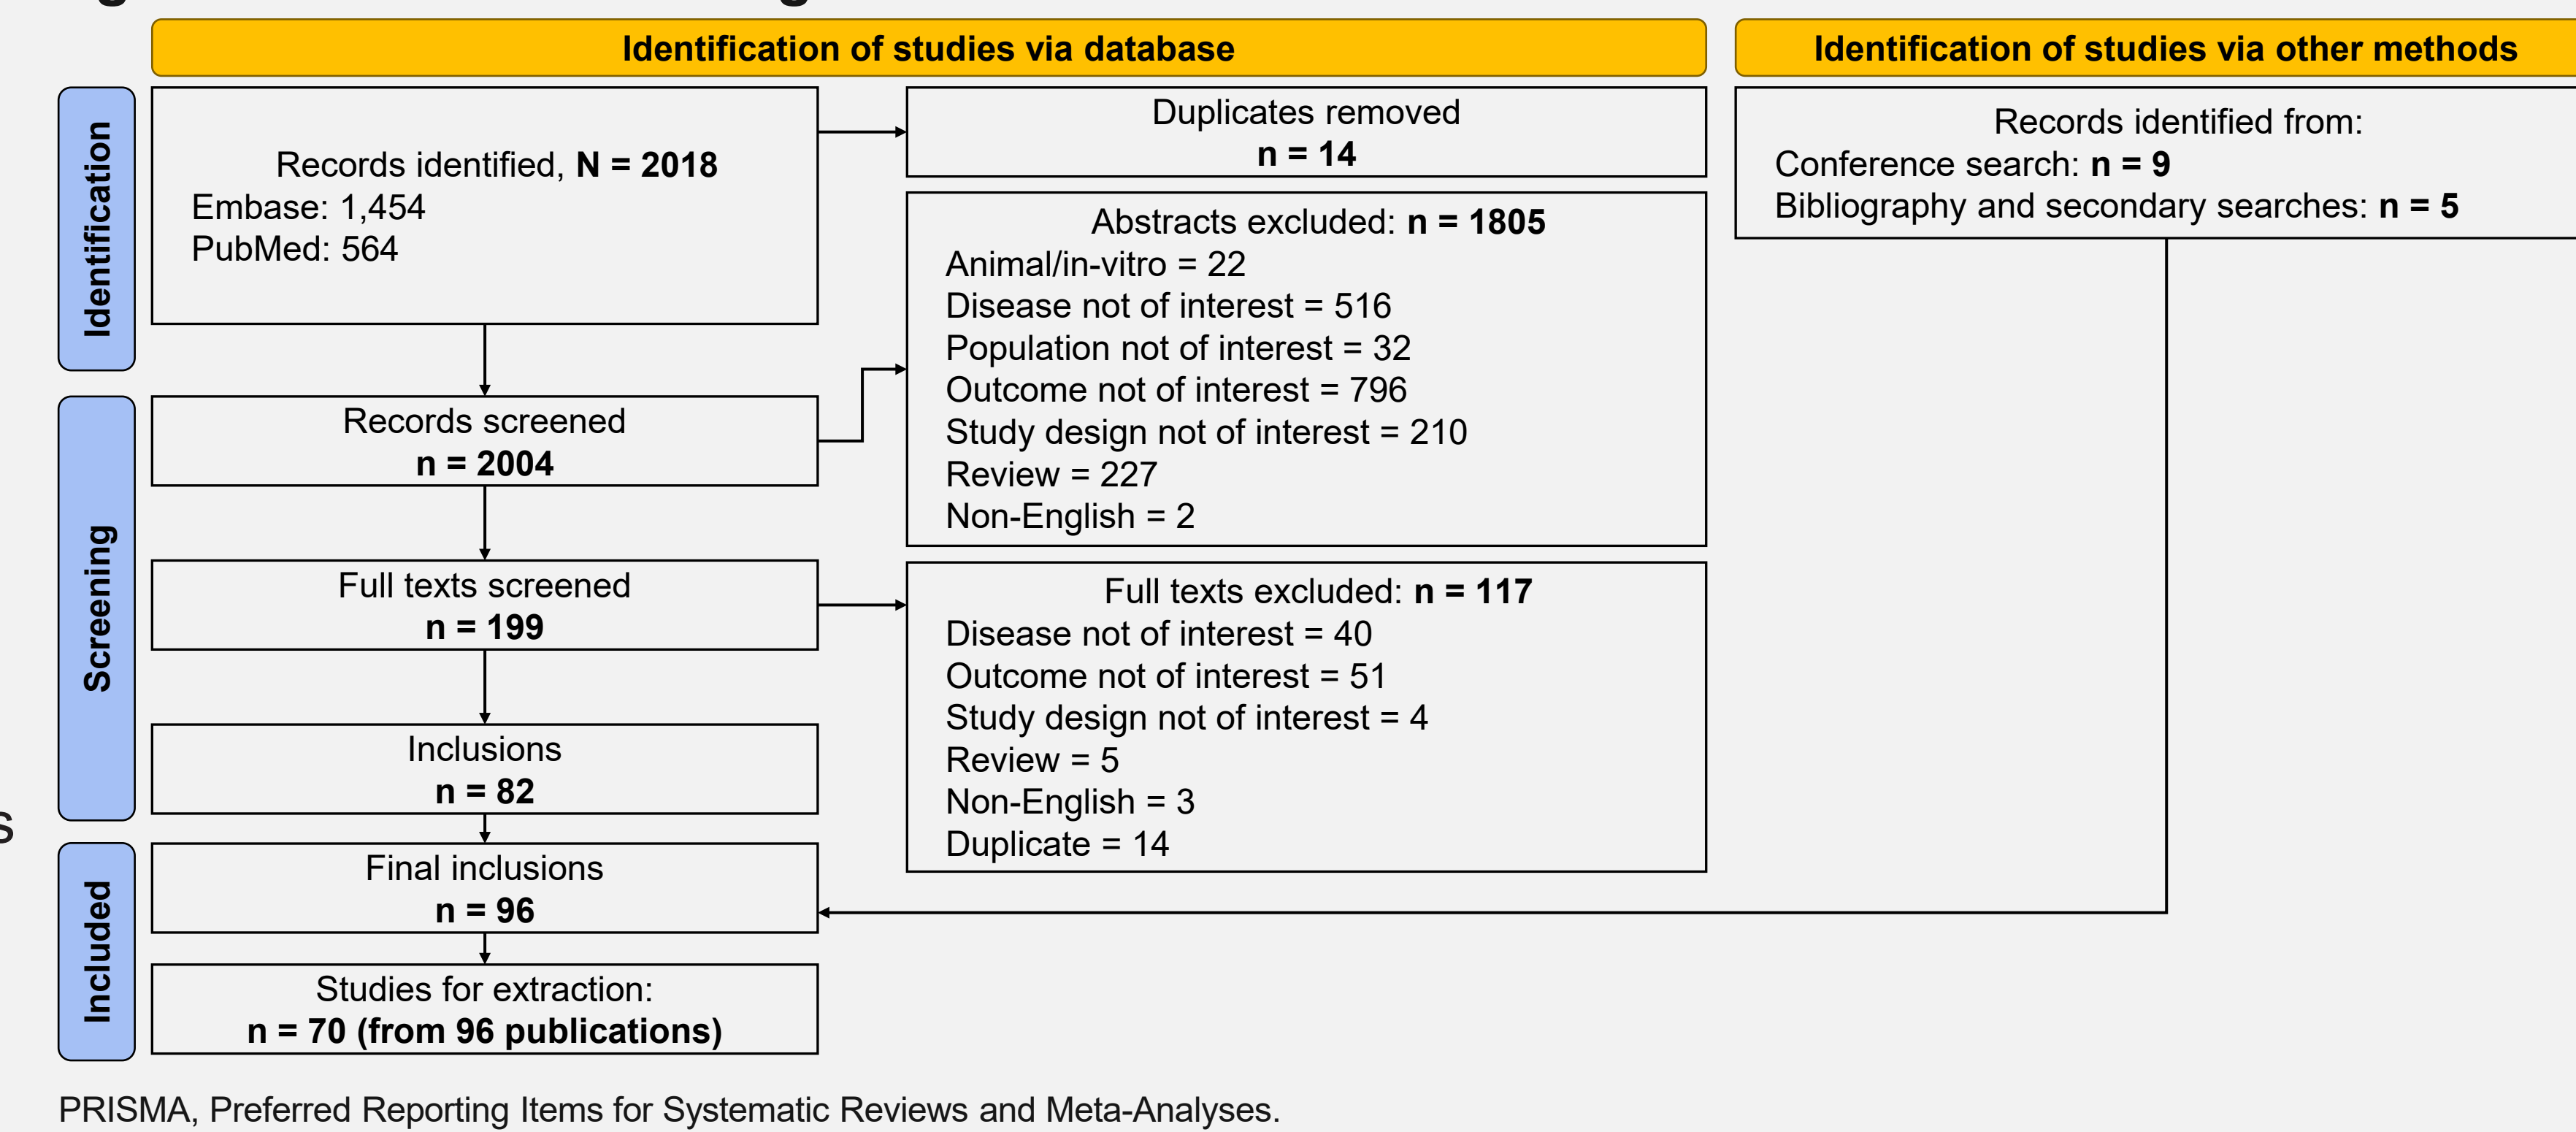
Identification of studies via database

Identification of studies via other methods

Identification

Records identified, **N = 2018**
Embase: 1,454
PubMed: 564

Duplicates removed
**n = 14**

Records identified from:
Conference search: **n = 9**
Bibliography and secondary searches: **n = 5**

Screening

Records screened
**n = 2004**

Abstracts excluded: **n = 1805**
Animal/in-vitro = 22
Disease not of interest = 516
Population not of interest = 32
Outcome not of interest = 796
Study design not of interest = 210
Review = 227
Non-English = 2

Full texts screened
**n = 199**

Full texts excluded: **n = 117**
Disease not of interest = 40
Outcome not of interest = 51
Study design not of interest = 4
Review = 5
Non-English = 3
Duplicate = 14

Inclusions
**n = 82**

Included

Final inclusions
**n = 96**

Studies for extraction:
**n = 70 (from 96 publications)**

PRISMA, Preferred Reporting Items for Systematic Reviews and Meta-Analyses.